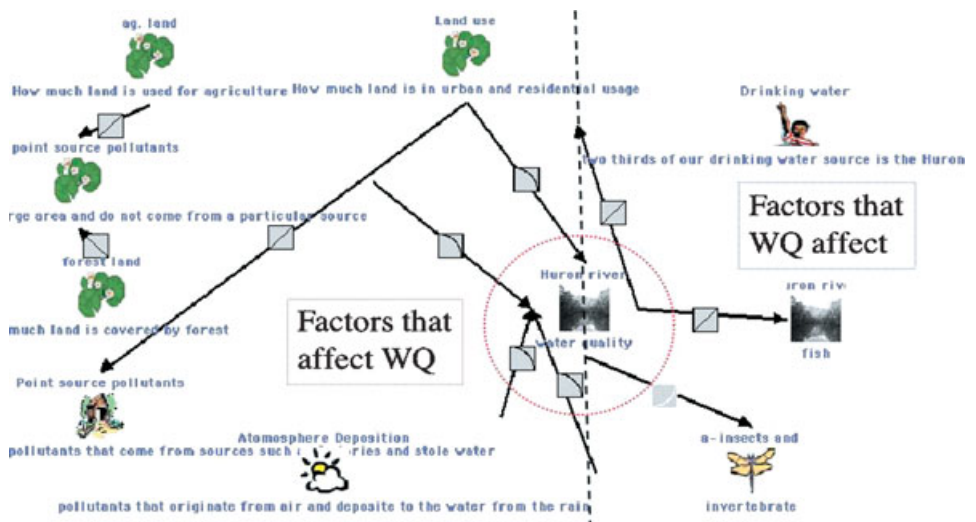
ag. land

Land use

How much land is used for agriculture

How much land is in urban and residential usage

Drinking water

point source pollutants

two thirds of our drinking water source is the Huron

rge area and do not come from a particular source

Factors that WQ affect

forest land

Huron river

water quality

uron rive

much land is covered by forest

Factors that affect WQ

fish

Point source pollutants

pollutants that come from sources such a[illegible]ries and stole water

Atomosphere Deposition

a- insects and

pollutants that originate from air and deposite to the water from the rain

invertebrate